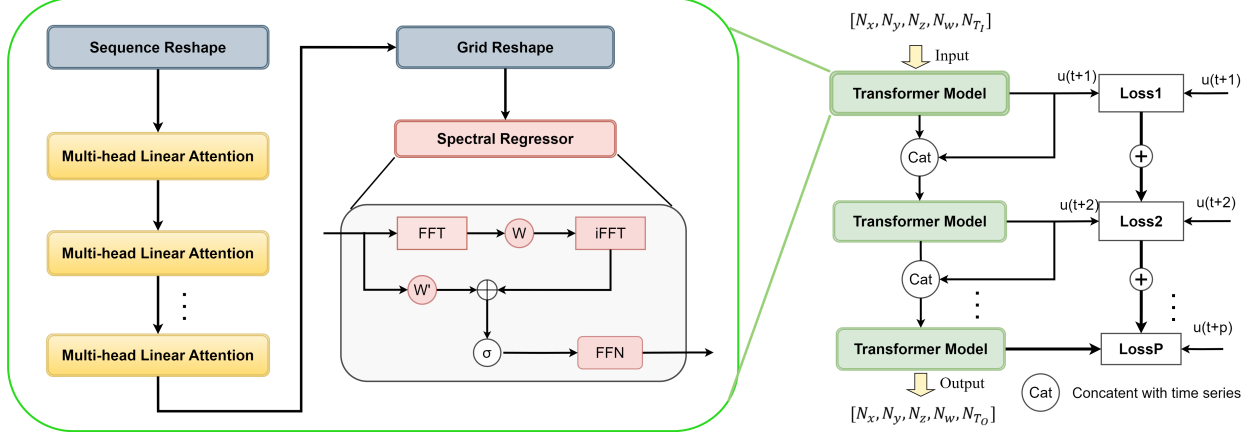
Sequence Reshape

Multi-head Linear Attention

Multi-head Linear Attention

⋮

Multi-head Linear Attention

Grid Reshape

Spectral Regressor

FFT

W

iFFT

W'

σ

FFN

$[N_x, N_y, N_z, N_w, N_{T_I}]$

Input

Transformer Model

u(t+1)

Loss1

u(t+1)

Cat

Transformer Model

u(t+2)

Loss2

u(t+2)

Cat

⋮

⋮

⋮

Transformer Model

LossP

u(t+p)

Output

$[N_x, N_y, N_z, N_w, N_{T_O}]$

Cat Concatent with time series